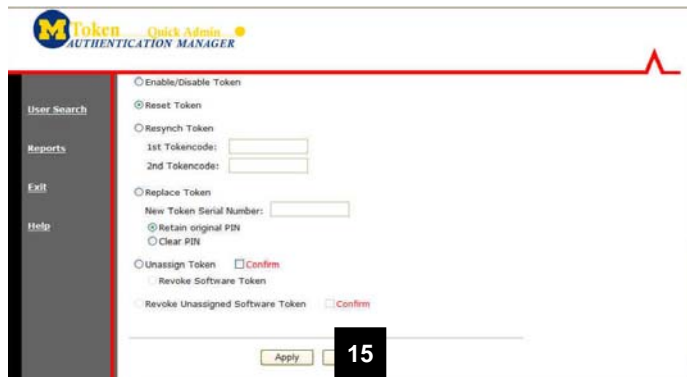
MToken Quick Admin
AUTHENTICATION MANAGER

User Search
Reports
Exit
Help

Enable/Disable Token
Reset Token
Resynch Token
1st Tokencode:
2nd Tokencode:
Replace Token
New Token Serial Number:
Retain original PIN
Clear PIN
Unassign Token Confirm
Revoke Software Token
Revoke Unassigned Software Token Confirm

Apply

15